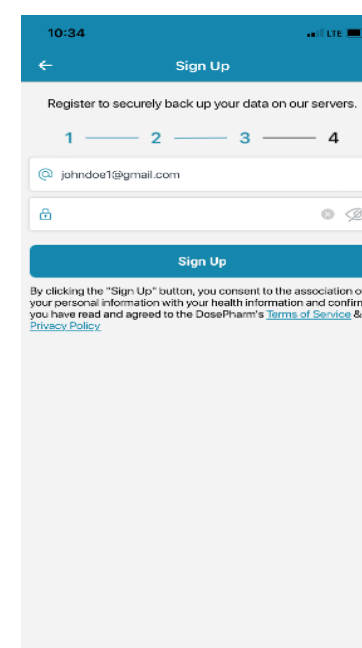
10:34

LTE

Sign Up

Register to securely back up your data on our servers.

1 2 3 4

johndoe1@gmail.com

Sign Up

By clicking the "Sign Up" button, you consent to the association o your personal information with your health information and confirm you have read and agreed to the DosePharm's Terms of Service & Privacy Policy